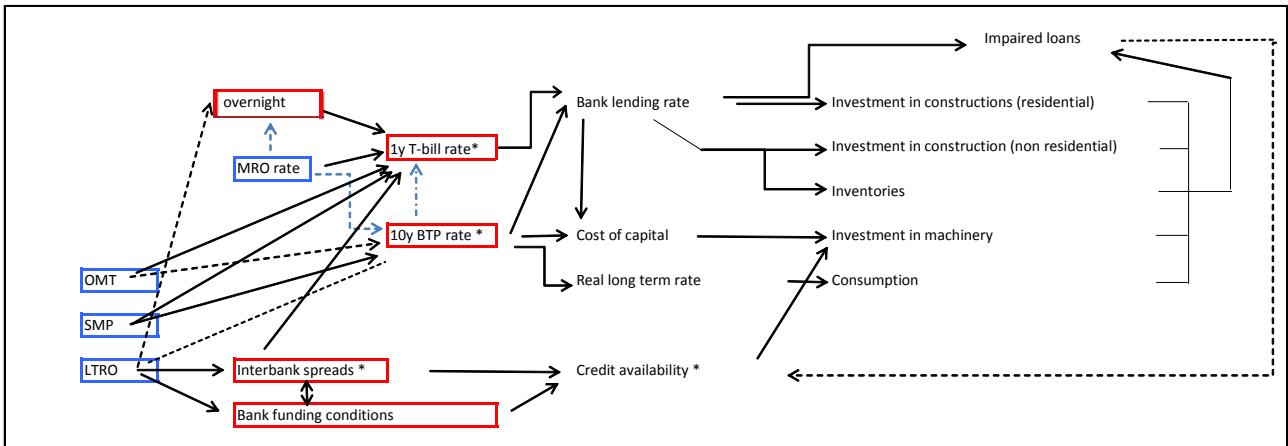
Impaired loans

overnight

Bank lending rate

Investment in constructions (residential)

MRO rate

1y T-bill rate*

Investment in construction (non residential)

Inventories

10y BTP rate *

Cost of capital

Investment in machinery

OMT

Real long term rate

Consumption

SMP

LTRO

Interbank spreads *

Credit availability *

Bank funding conditions